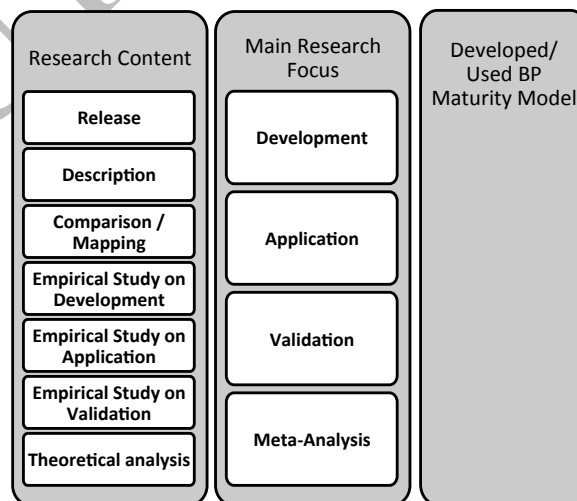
Research Content

Release

Description

Comparison / Mapping

Empirical Study on Development

Empirical Study on Application

Empirical Study on Validation

Theoretical analysis

Main Research Focus

Development

Application

Validation

Meta-Analysis

Developed/ Used BP Maturity Model